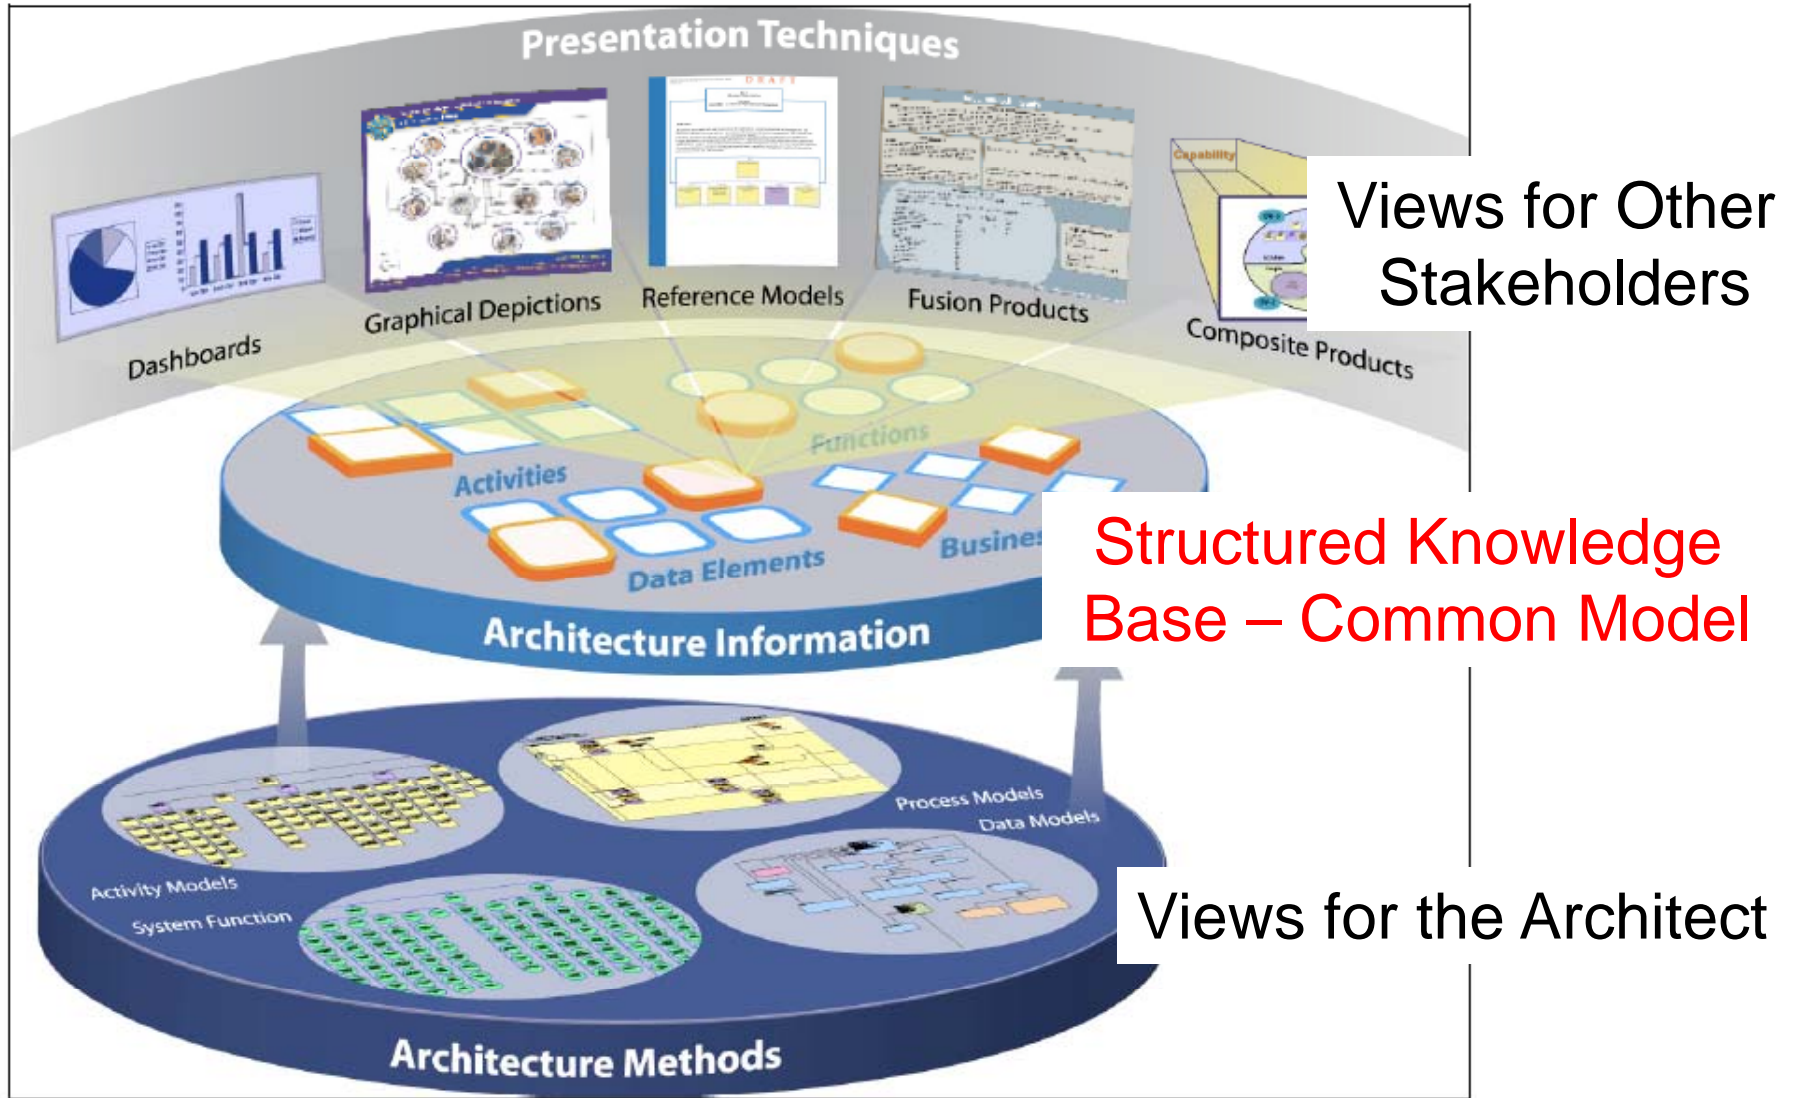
Presentation Techniques

Dashboards

Graphical Depictions

DRAFT

Reference Models

Fusion Products

Capability

Composite Products

Views for Other Stakeholders

Activities

Functions

Data Elements

Busines

Architecture Information

Structured Knowledge Base – Common Model

Process Models

Data Models

Activity Models

System Function

Views for the Architect

Architecture Methods